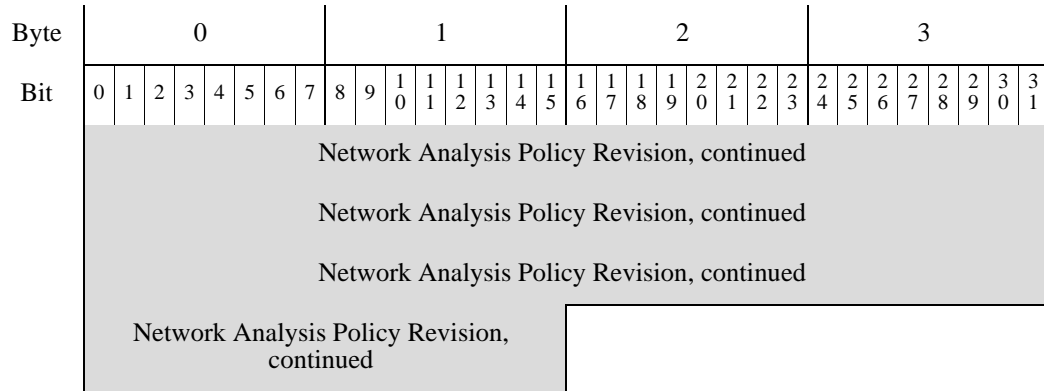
| Byte | 0 | 1 | 2 | 3 |
|---|---|---|---|---|
| Bit | 0 1 2 3 4 5 6 7 | 8 9 10 11 12 13 14 15 | 16 17 18 19 20 21 22 23 | 24 25 26 27 28 29 30 31 |
| | Network Analysis Policy Revision, continued | | | |
| | Network Analysis Policy Revision, continued | | | |
| | Network Analysis Policy Revision, continued | | | |
| | Network Analysis Policy Revision, continued | | | |